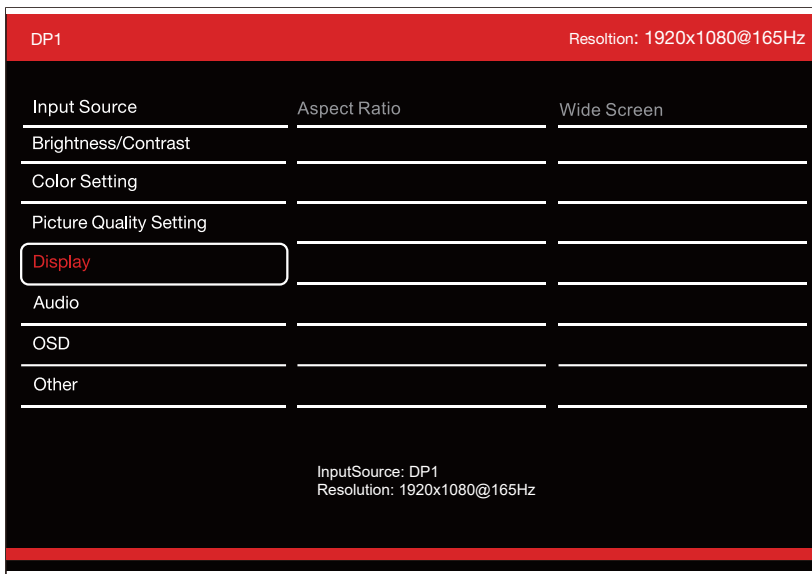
DP1

Resoltion: 1920x1080@165Hz

Input Source
Brightness/Contrast
Color Setting
Picture Quality Setting
Display
Audio
OSD
Other

Aspect Ratio

Wide Screen

InputSource: DP1
Resolution: 1920x1080@165Hz